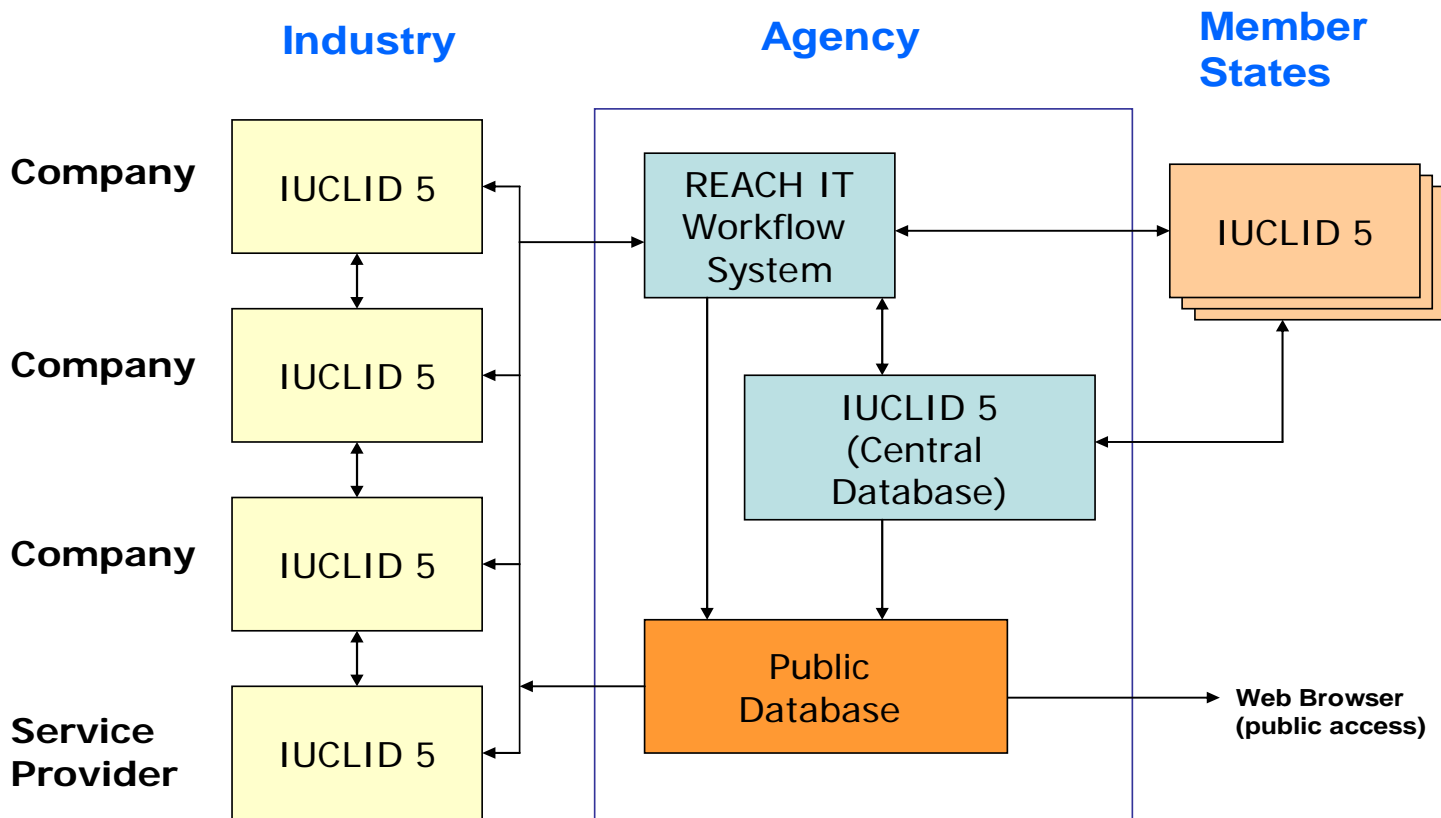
Industry

Agency

Member States

Company

IUCLID 5

Company

IUCLID 5

Company

IUCLID 5

Service Provider

IUCLID 5

REACH IT Workflow System

IUCLID 5 (Central Database)

Public Database

IUCLID 5

Web Browser (public access)